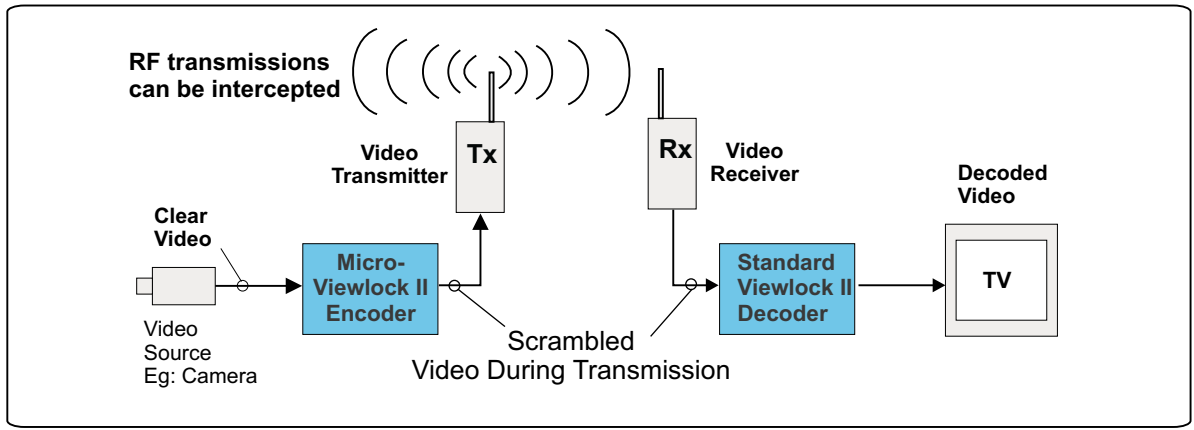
RF transmissions can be intercepted

Video Transmitter

Tx

Rx

Video Receiver

Decoded Video

Clear Video

Micro-Viewlock II Encoder

Standard Viewlock II Decoder

TV

Video Source Eg: Camera

Scrambled Video During Transmission